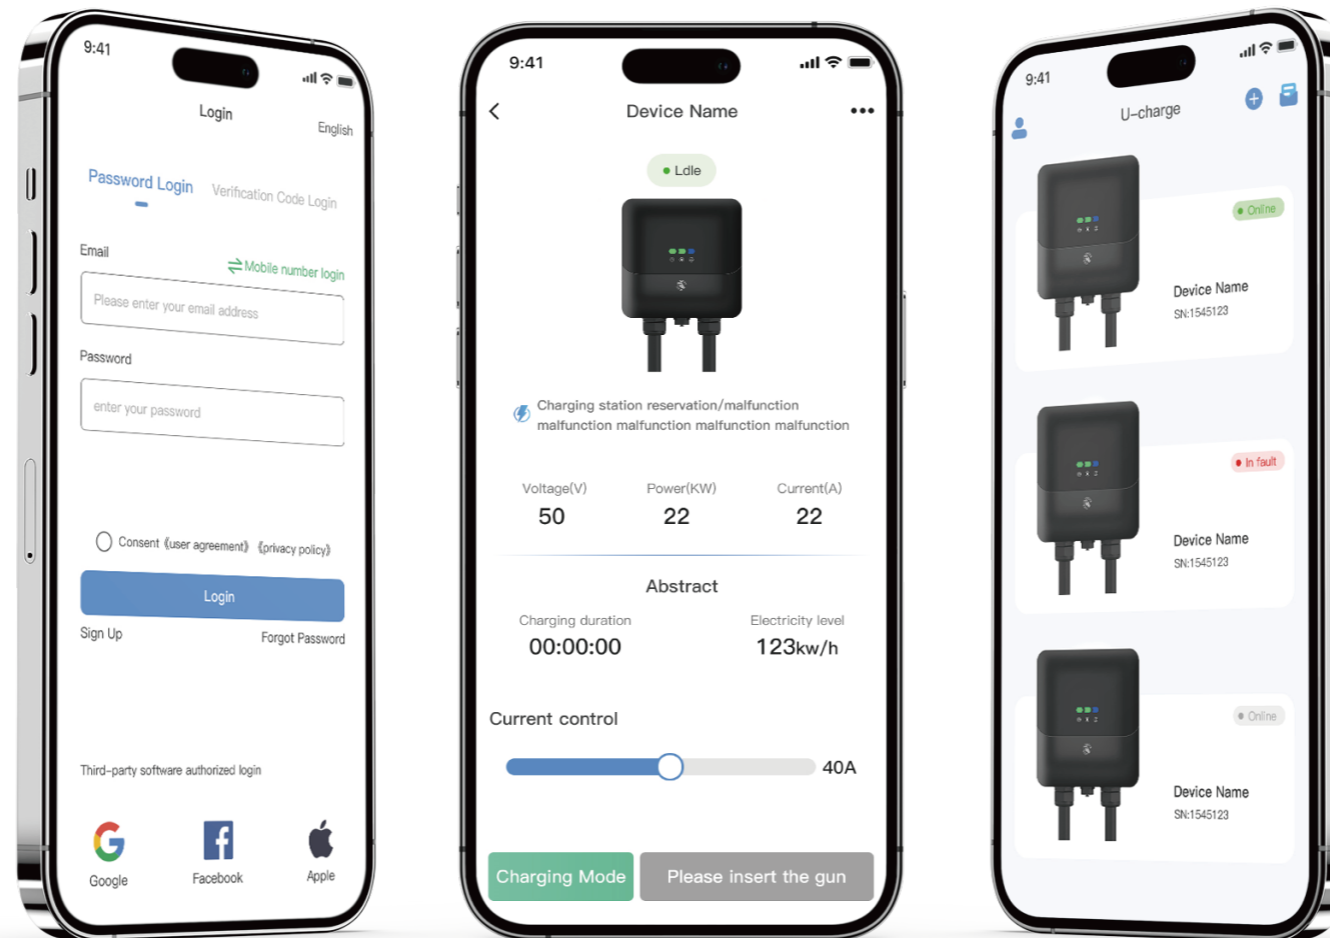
9:41

Login

English

Password Login

Verification Code Login

Email

Mobile number login

Please enter your email address

Password

enter your password

Consent 《user agreement》 《privacy policy》

Login

Sign Up

Forgot Password

Third-party software authorized login

Google

Facebook

Apple

9:41

Device Name

Ldle

Charging station reservation/malfunction malfunction malfunction malfunction malfunction

| Voltage(V) | Power(KW) | Current(A) |
|---|---|---|
| 50 | 22 | 22 |

Abstract

| Charging duration | Electricity level |
|---|---|
| 00:00:00 | 123kw/h |

Current control

40A

Charging Mode

Please insert the gun

9:41

U-charge

Online

Device Name

SN:1545123

In fault

Device Name

SN:1545123

Online

Device Name

SN:1545123